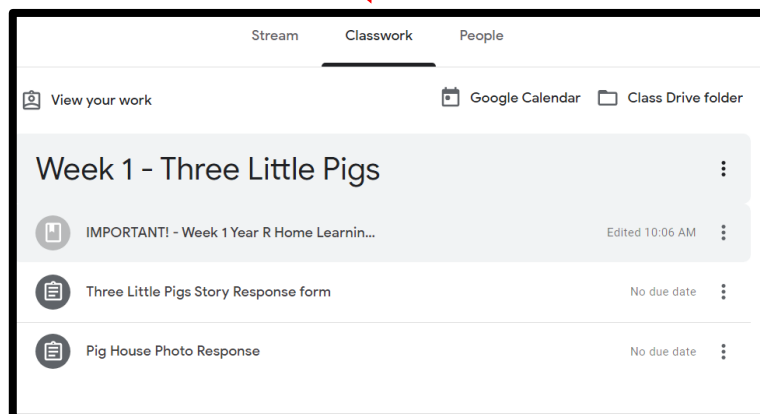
Stream Classwork People

View your work

Google Calendar Class Drive folder

Week 1 - Three Little Pigs

IMPORTANT! - Week 1 Year R Home Learnin...

Edited 10:06 AM

Three Little Pigs Story Response form

No due date

Pig House Photo Response

No due date